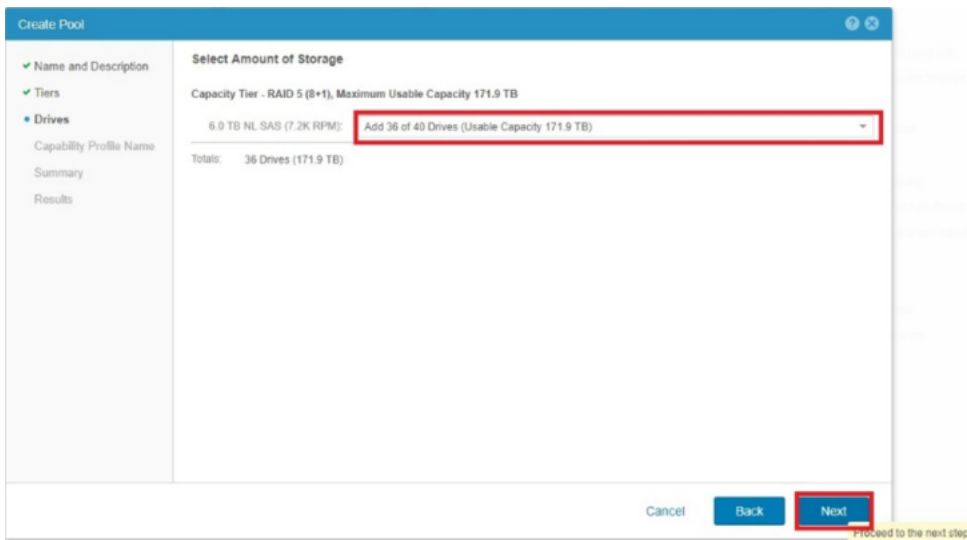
Create Pool

✔ Name and Description
✔ Tiers
• Drives
Capability Profile Name
Summary
Results

Select Amount of Storage

Capacity Tier - RAID 5 (8+1), Maximum Usable Capacity 171.9 TB

6.0 TB NL SAS (7.2K RPM): Add 36 of 40 Drives (Usable Capacity 171.9 TB)

Totals: 36 Drives (171.9 TB)

Cancel Back Next

Proceed to the next step